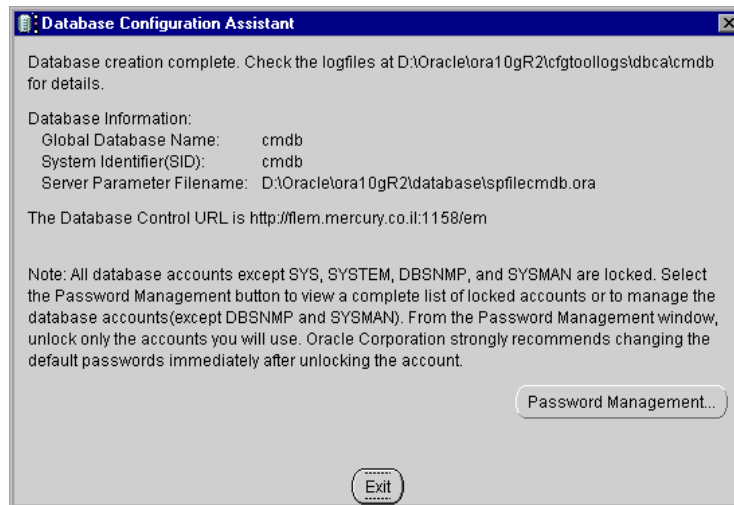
Database Configuration Assistant

Database creation complete. Check the logfiles at D:\Oracle\ora10gR2\cfgtoollogs\dbca\cmdb for details.

Database Information:
Global Database Name: cmdb
System Identifier(SID): cmdb
Server Parameter Filename: D:\Oracle\ora10gR2\database\spfilecmdb.ora

The Database Control URL is http://flem.mercury.co.il:1158/em

Note: All database accounts except SYS, SYSTEM, DBSNMP, and SYSMAN are locked. Select the Password Management button to view a complete list of locked accounts or to manage the database accounts(except DBSNMP and SYSMAN). From the Password Management window, unlock only the accounts you will use. Oracle Corporation strongly recommends changing the default passwords immediately after unlocking the account.

Password Management...

Exit